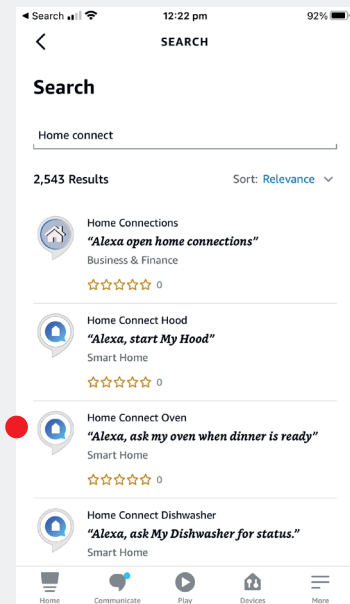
◂ Search 12:22 pm 92%

SEARCH

Search

Home connect

2,543 Results

Sort: Relevance

Home Connections
"Alexa open home connections"
Business & Finance
☆☆☆☆☆ 0

Home Connect Hood
"Alexa, start My Hood"
Smart Home
☆☆☆☆☆ 0

Home Connect Oven
"Alexa, ask my oven when dinner is ready"
Smart Home
☆☆☆☆☆ 0

Home Connect Dishwasher
"Alexa, ask My Dishwasher for status."
Smart Home

Home Communicate Play Devices More